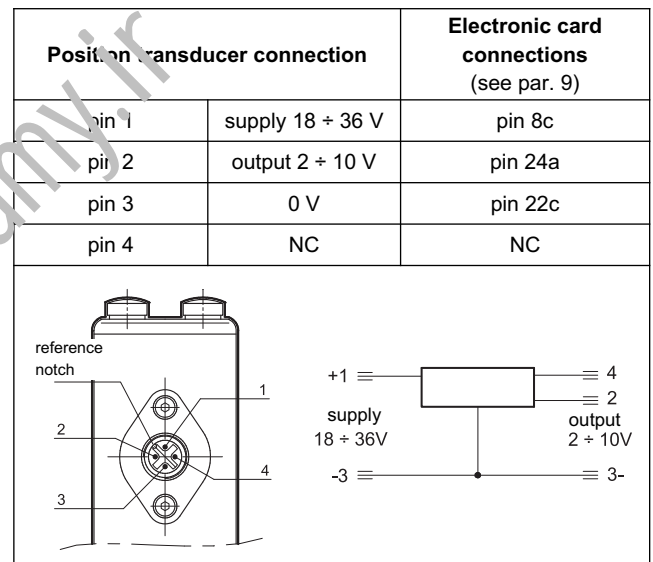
| Posit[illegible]n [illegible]ransducer connection | | Electronic card connections (see par. 9) |
|---|---|---|
| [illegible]pin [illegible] | supply 18 ÷ 36 V | pin 8c |
| pi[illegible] 2 | output 2 ÷ 10 V | pin 24a |
| pin 3 | 0 V | pin 22c |
| pin 4 | NC | NC |

reference notch

1

2

4

3

+1

supply 18 ÷ 36V

-3

4

2

output 2 ÷ 10V

3-